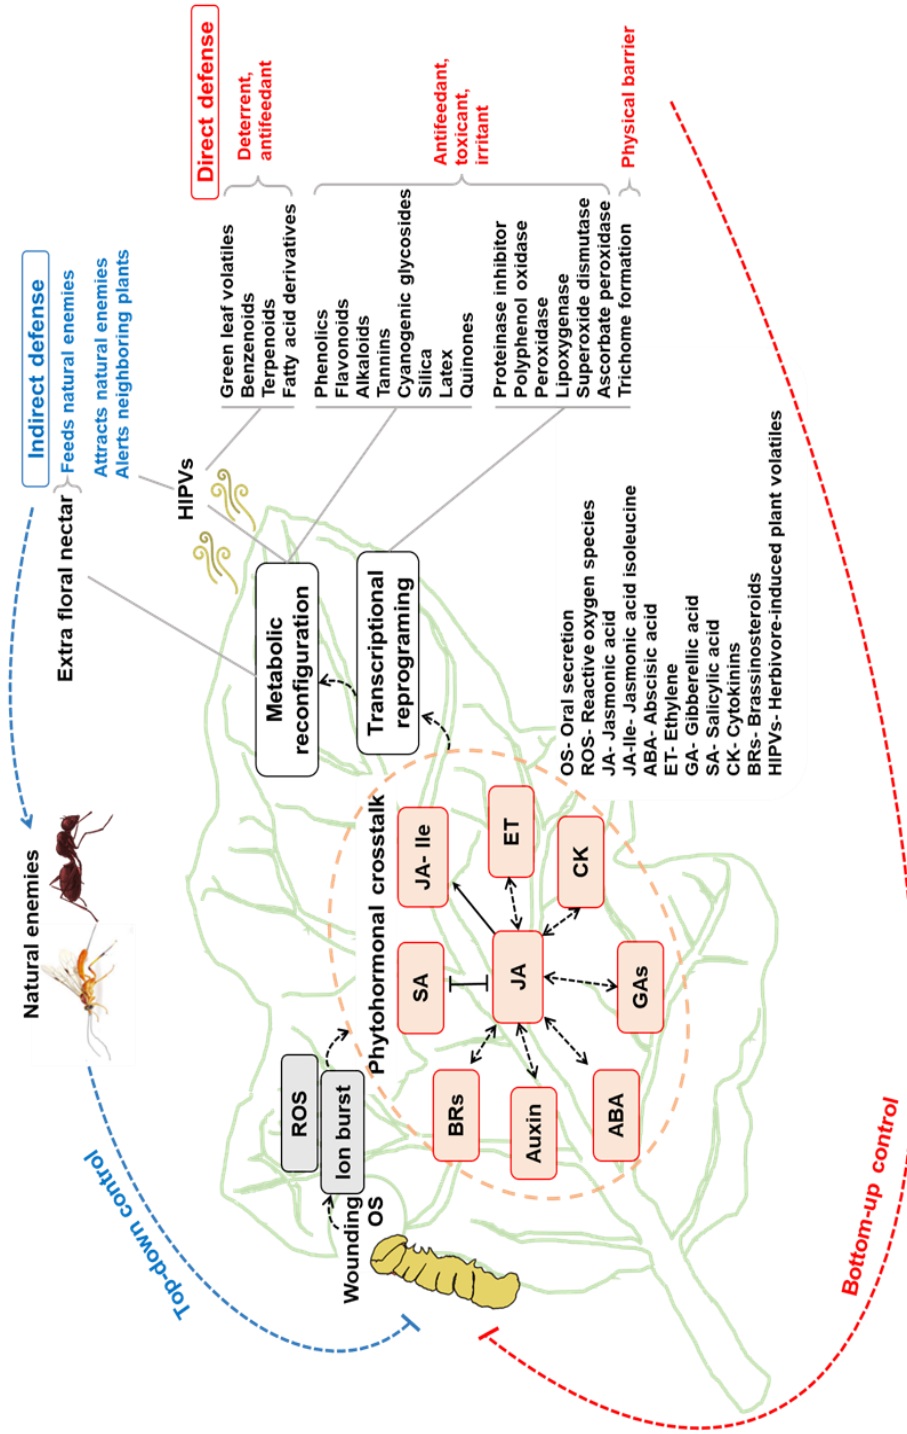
Direct defense

Deterrent, antifeedant

Green leaf volatiles
Benzenoids
Terpenoids
Fatty acid derivatives

Antifeedant, toxicant, irritant

Phenolics
Flavonoids
Alkaloids
Tannins
Cyanogenic glycosides
Silica
Latex
Quinones

Proteinase inhibitor
Polyphenol oxidase
Peroxidase
Lipoxygenase
Superoxide dismutase
Ascorbate peroxidase

Physical barrier

Trichome formation

Indirect defense

Feeds natural enemies
Attracts natural enemies
Alerts neighboring plants

Extra floral nectar

HIPVs

Metabolic reconfiguration

Transcriptional reprograming

Natural enemies

Phytohormonal crosstalk

JA- Ile

ET

CK

SA

JA

GAs

BRs

Auxin

ABA

ROS

Ion burst

Wounding

OS

OS- Oral secretion
ROS- Reactive oxygen species
JA- Jasmonic acid
JA-Ile- Jasmonic acid isoleucine
ABA- Abscisic acid
ET- Ethylene
GA- Gibberellic acid
SA- Salicylic acid
CK- Cytokinins
BRs- Brassinosteroids
HIPVs- Herbivore-induced plant volatiles

Top-down control

Bottom-up control